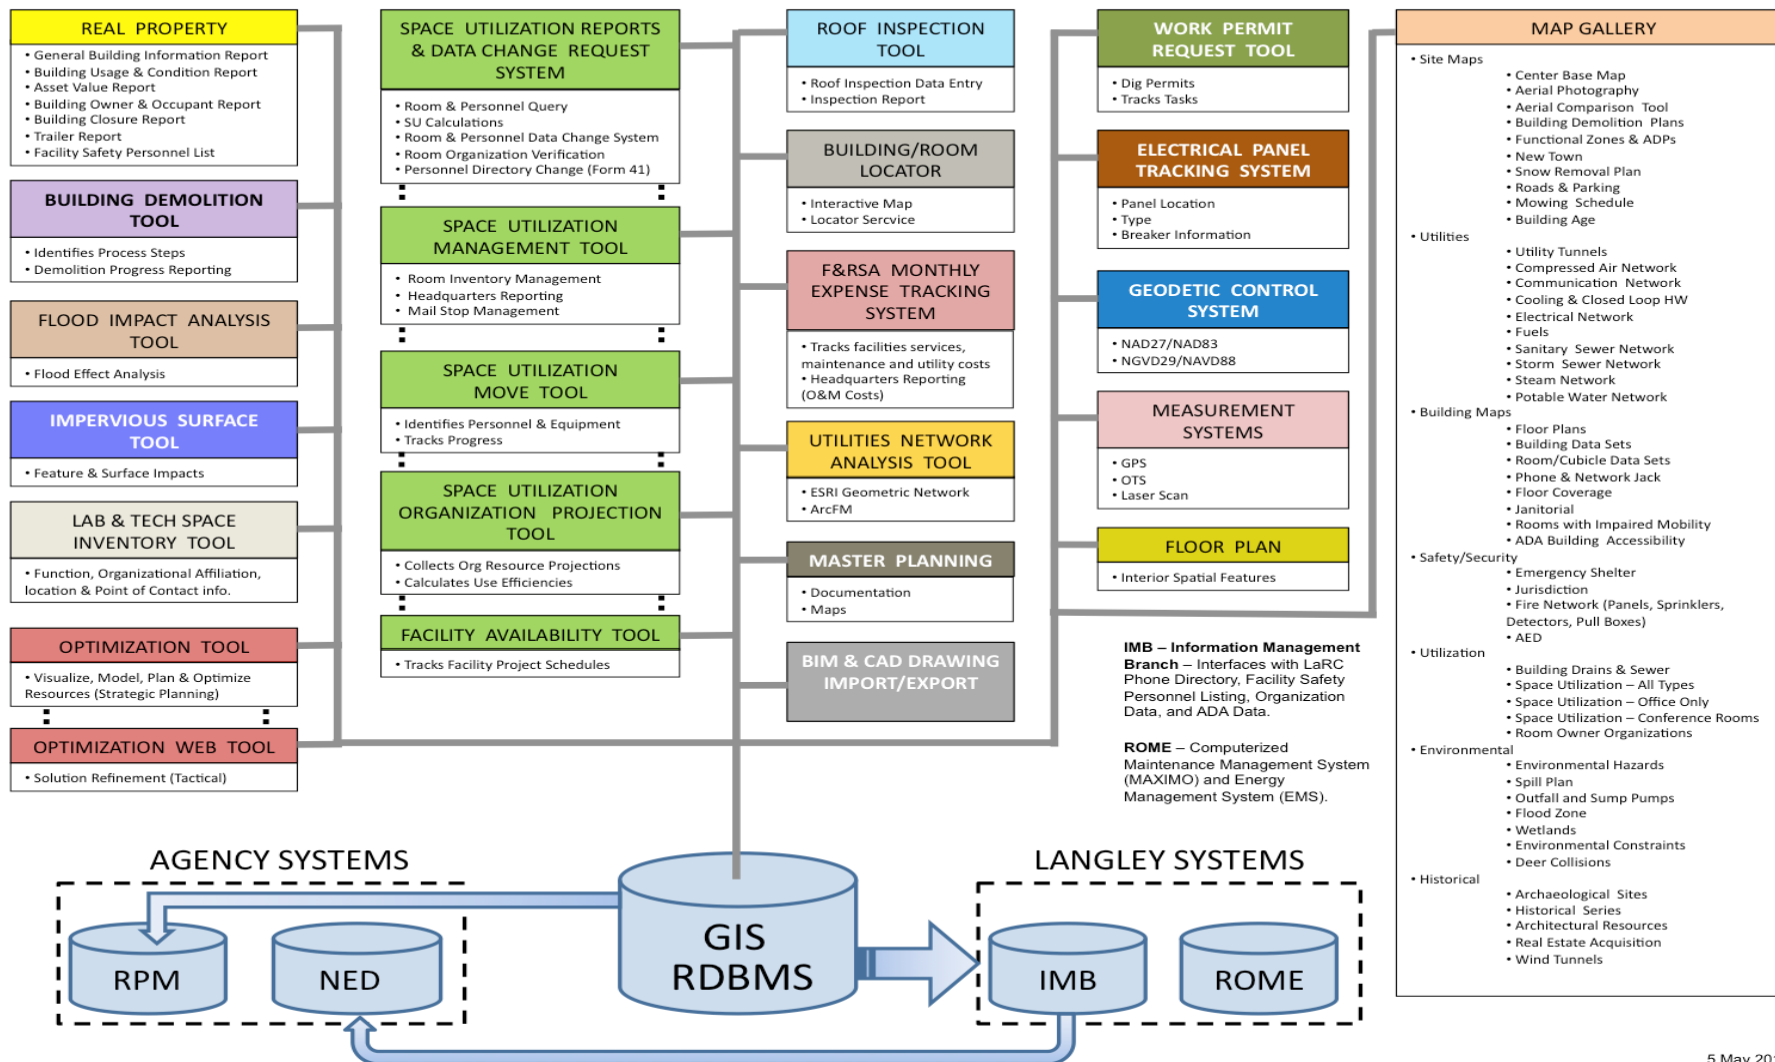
REAL PROPERTY
• General Building Information Report
• Building Usage & Condition Report
• Asset Value Report
• Building Owner & Occupant Report
• Building Closure Report
• Trailer Report
• Facility Safety Personnel List

BUILDING DEMOLITION TOOL
• Identifies Process Steps
• Demolition Progress Reporting

FLOOD IMPACT ANALYSIS TOOL
• Flood Effect Analysis

IMPERVIOUS SURFACE TOOL
• Feature & Surface Impacts

LAB & TECH SPACE INVENTORY TOOL
• Function, Organizational Affiliation, location & Point of Contact info.

OPTIMIZATION TOOL
• Visualize, Model, Plan & Optimize Resources (Strategic Planning)

OPTIMIZATION WEB TOOL
• Solution Refinement (Tactical)

SPACE UTILIZATION REPORTS & DATA CHANGE REQUEST SYSTEM
• Room & Personnel Query
• SU Calculations
• Room & Personnel Data Change System
• Room Organization Verification
• Personnel Directory Change (Form 41)

SPACE UTILIZATION MANAGEMENT TOOL
• Room Inventory Management
• Headquarters Reporting
• Mail Stop Management

SPACE UTILIZATION MOVE TOOL
• Identifies Personnel & Equipment
• Tracks Progress

SPACE UTILIZATION ORGANIZATION PROJECTION TOOL
• Collects Org Resource Projections
• Calculates Use Efficiencies

FACILITY AVAILABILITY TOOL
• Tracks Facility Project Schedules

ROOF INSPECTION TOOL
• Roof Inspection Data Entry
• Inspection Report

BUILDING/ROOM LOCATOR
• Interactive Map
• Locator Sercvice

F&RSA MONTHLY EXPENSE TRACKING SYSTEM
• Tracks facilities services, maintenance and utility costs
• Headquarters Reporting (O&M Costs)

UTILITIES NETWORK ANALYSIS TOOL
• ESRI Geometric Network
• ArcFM

MASTER PLANNING
• Documentation
• Maps

BIM & CAD DRAWING IMPORT/EXPORT

WORK PERMIT REQUEST TOOL
• Dig Permits
• Tracks Tasks

ELECTRICAL PANEL TRACKING SYSTEM
• Panel Location
• Type
• Breaker Information

GEODETIC CONTROL SYSTEM
• NAD27/NAD83
• NGVD29/NAVD88

MEASUREMENT SYSTEMS
• GPS
• OTS
• Laser Scan

FLOOR PLAN
• Interior Spatial Features

IMB – Information Management Branch – Interfaces with LaRC Phone Directory, Facility Safety Personnel Listing, Organization Data, and ADA Data.

ROME – Computerized Maintenance Management System (MAXIMO) and Energy Management System (EMS).

MAP GALLERY
• Site Maps
• Center Base Map
• Aerial Photography
• Aerial Comparison Tool
• Building Demolition Plans
• Functional Zones & ADPs
• New Town
• Snow Removal Plan
• Roads & Parking
• Mowing Schedule
• Building Age
• Utilities
• Utility Tunnels
• Compressed Air Network
• Communication Network
• Cooling & Closed Loop HW
• Electrical Network
• Fuels
• Sanitary Sewer Network
• Storm Sewer Network
• Steam Network
• Potable Water Network
• Building Maps
• Floor Plans
• Building Data Sets
• Room/Cubicle Data Sets
• Phone & Network Jack
• Floor Coverage
• Janitorial
• Rooms with Impaired Mobility
• ADA Building Accessibility
• Safety/Security
• Emergency Shelter
• Jurisdiction
• Fire Network (Panels, Sprinklers, Detectors, Pull Boxes)
• AED
• Utilization
• Building Drains & Sewer
• Space Utilization – All Types
• Space Utilization – Office Only
• Space Utilization – Conference Rooms
• Room Owner Organizations
• Environmental
• Environmental Hazards
• Spill Plan
• Outfall and Sump Pumps
• Flood Zone
• Wetlands
• Environmental Constraints
• Deer Collisions
• Historical
• Archaeological Sites
• Historical Series
• Architectural Resources
• Real Estate Acquisition
• Wind Tunnels

AGENCY SYSTEMS
RPM
NED
GIS RDBMS
LANGLEY SYSTEMS
IMB
ROME

5 May 20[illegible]